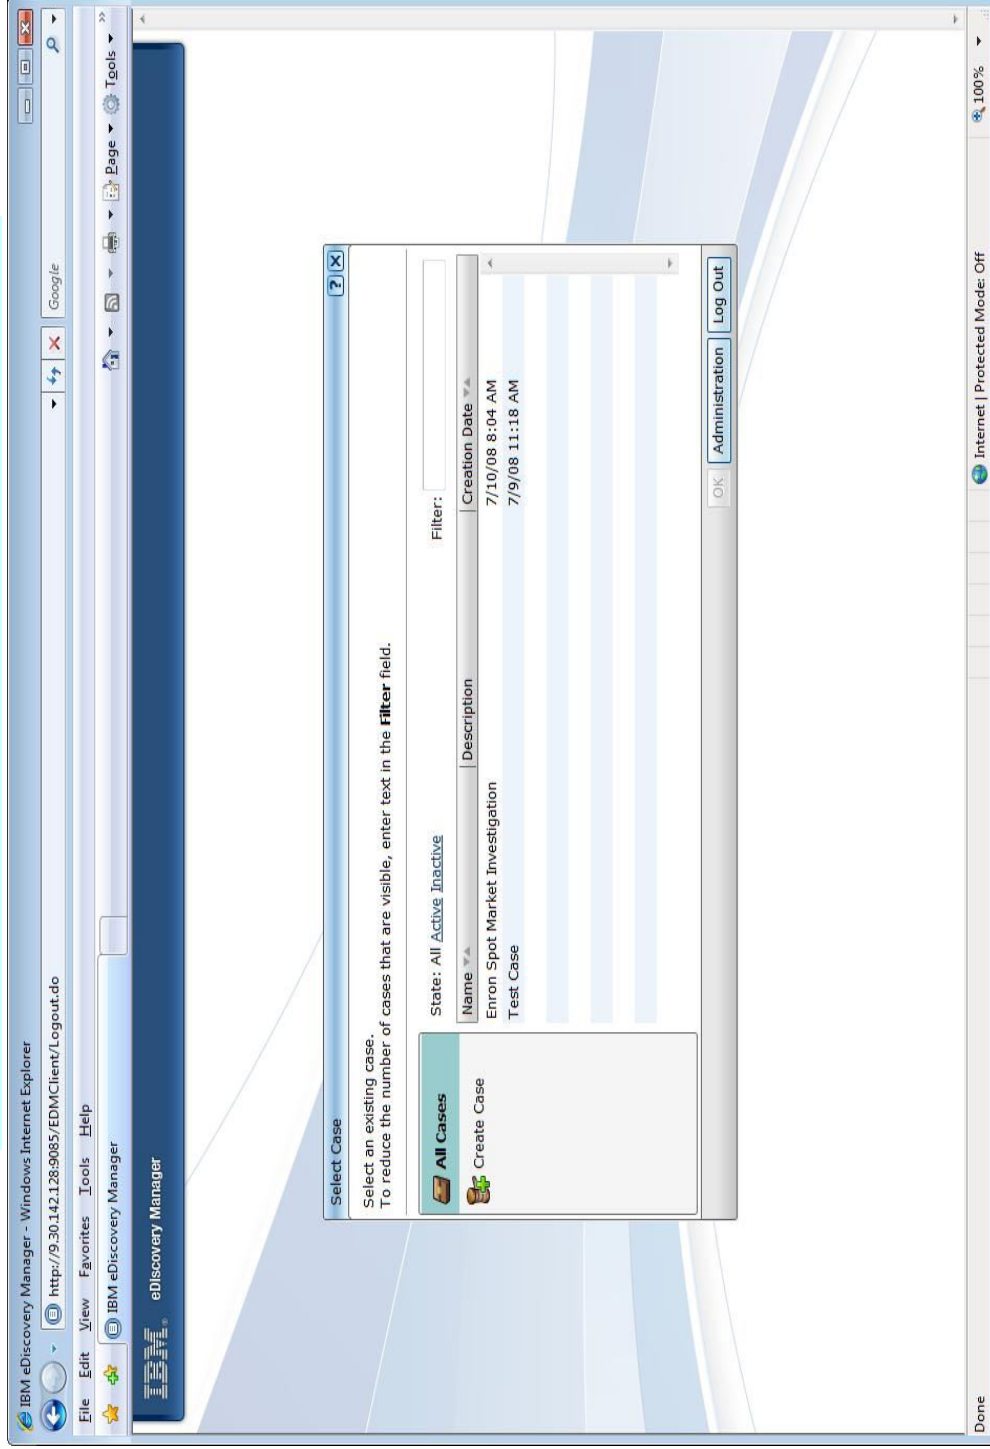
IBM eDiscovery Manager - Windows Internet Explorer

http://9.30.142.128:9085/EDMClient/Logout.do

Google

File Edit View Favorites Tools Help

IBM eDiscovery Manager

Page ▾ Tools ▾

IBM. eDiscovery Manager

Select Case

Select an existing case.
To reduce the number of cases that are visible, enter text in the **Filter** field.

All Cases

Create Case

State: All Active Inactive

Filter:

| Name | Description | Creation Date |
|---|---|---|
| Enron Spot Market Investigation | | 7/10/08 8:04 AM |
| Test Case | | 7/9/08 11:18 AM |

OK Administration Log Out

Done

Internet | Protected Mode: Off

100%